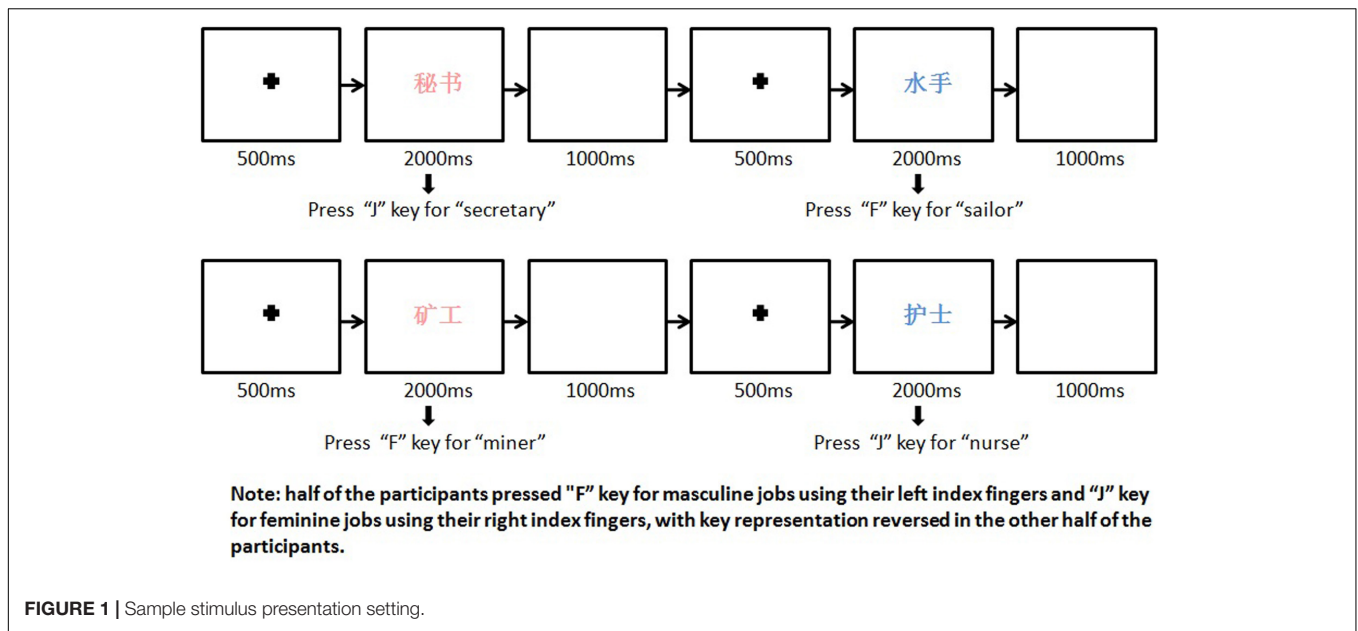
秘书

500ms 2000ms 1000ms

Press “J” key for “secretary”

水手

500ms 2000ms 1000ms

Press “F” key for “sailor”

矿工

500ms 2000ms 1000ms

Press “F” key for “miner”

护士

500ms 2000ms 1000ms

Press “J” key for “nurse”

Note: half of the participants pressed "F" key for masculine jobs using their left index fingers and “J” key for feminine jobs using their right index fingers, with key representation reversed in the other half of the participants.

FIGURE 1 | Sample stimulus presentation setting.